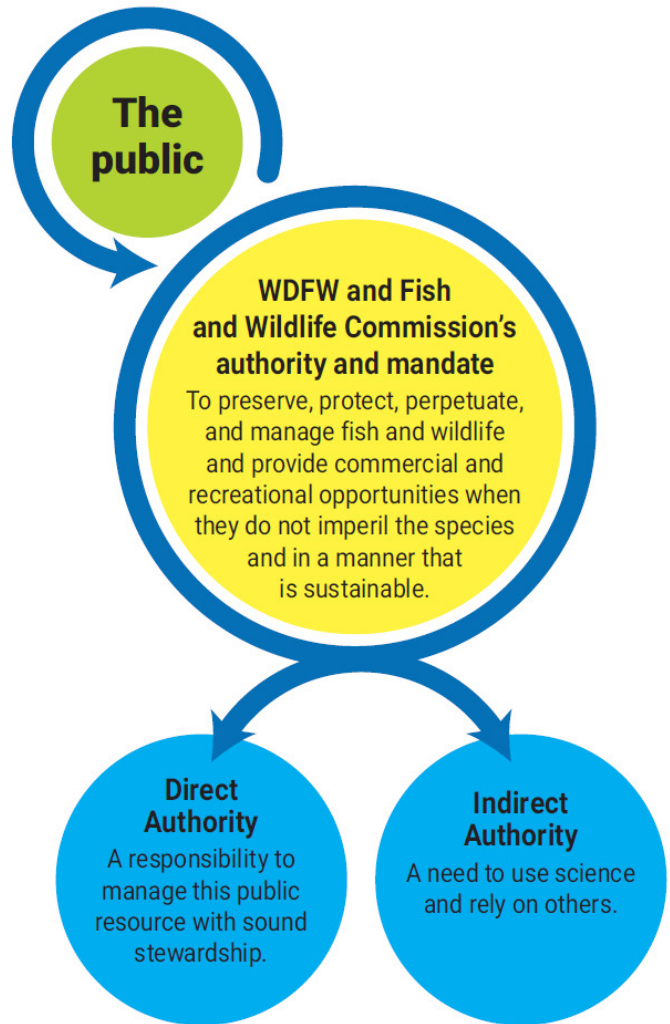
The public

WDFW and Fish and Wildlife Commission's authority and mandate

To preserve, protect, perpetuate, and manage fish and wildlife and provide commercial and recreational opportunities when they do not imperil the species and in a manner that is sustainable.

Direct Authority

A responsibility to manage this public resource with sound stewardship.

Indirect Authority

A need to use science and rely on others.